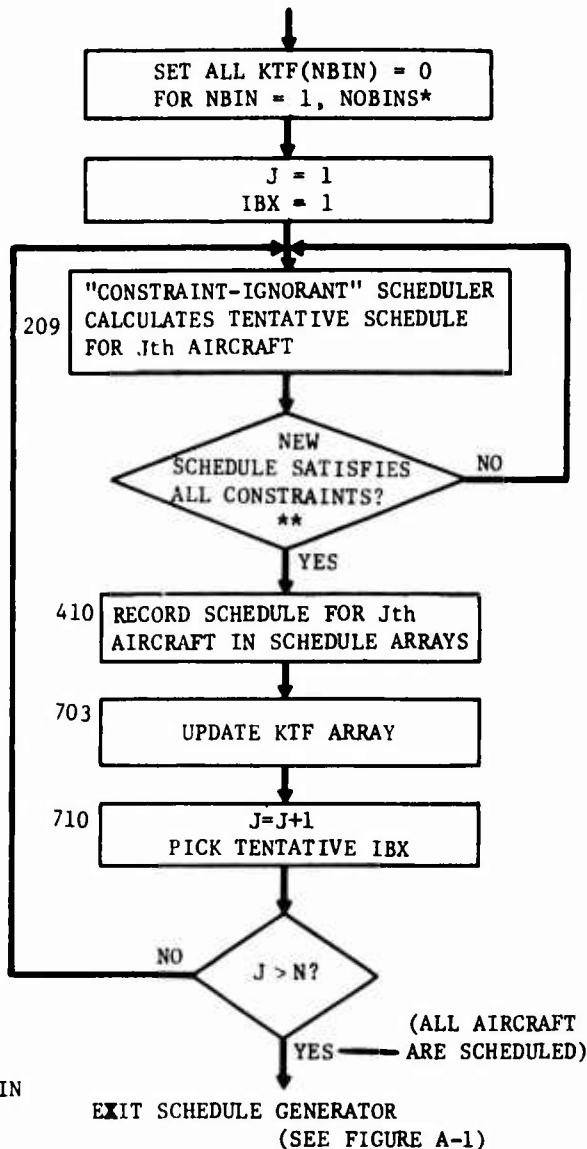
SET ALL KTF(NBIN) = 0
FOR NBIN = 1, NOBINS*

J = 1
IBX = 1

209 "CONSTRAINT-IGNORANT" SCHEDULER CALCULATES TENTATIVE SCHEDULE FOR Jth AIRCRAFT

NEW SCHEDULE SATISFIES ALL CONSTRAINTS? **

NO

YES

410 RECORD SCHEDULE FOR Jth AIRCRAFT IN SCHEDULE ARRAYS

703 UPDATE KTF ARRAY

710 J=J+1
PICK TENTATIVE IBX

NO

J > N?

YES

(ALL AIRCRAFT ARE SCHEDULED)

IN

EXIT SCHEDULE GENERATOR
(SEE FIGURE A-1)